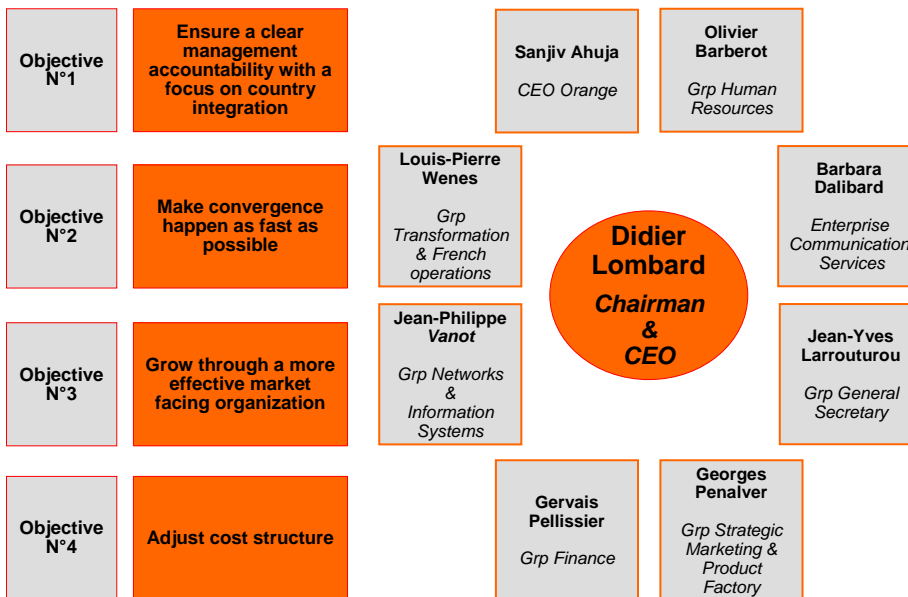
Objective N°1

Ensure a clear management accountability with a focus on country integration

Objective N°2

Make convergence happen as fast as possible

Objective N°3

Grow through a more effective market facing organization

Objective N°4

Adjust cost structure

Sanjiv Ahuja

CEO Orange

Olivier Barberot

Grp Human Resources

Louis-Pierre Wenes

Grp Transformation & French operations

Barbara Dalibard

Enterprise Communication Services

Didier Lombard

Chairman & CEO

Jean-Philippe Vanot

Grp Networks & Information Systems

Jean-Yves Larrouturou

Grp General Secretary

Gervais Pellissier

Grp Finance

Georges Penalver

Grp Strategic Marketing & Product Factory